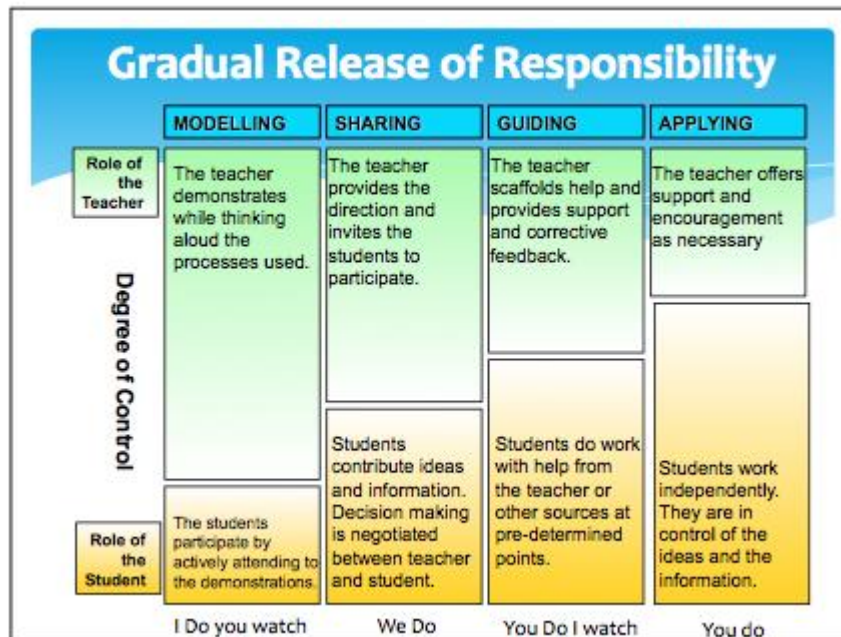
Gradual Release of Responsibility

| | MODELLING | SHARING | GUIDING | APPLYING |
|---|---|---|---|---|
| Role of the Teacher | The teacher demonstrates while thinking aloud the processes used. | The teacher provides the direction and invites the students to participate. | The teacher scaffolds help and provides support and corrective feedback. | The teacher offers support and encouragement as necessary |
| Role of the Student | The students participate by actively attending to the demonstrations. | Students contribute ideas and information. Decision making is negotiated between teacher and student. | Students do work with help from the teacher or other sources at pre-determined points. | Students work independently. They are in control of the ideas and the information. |

Degree of Control

I Do you watch

We Do

You Do I watch

You do